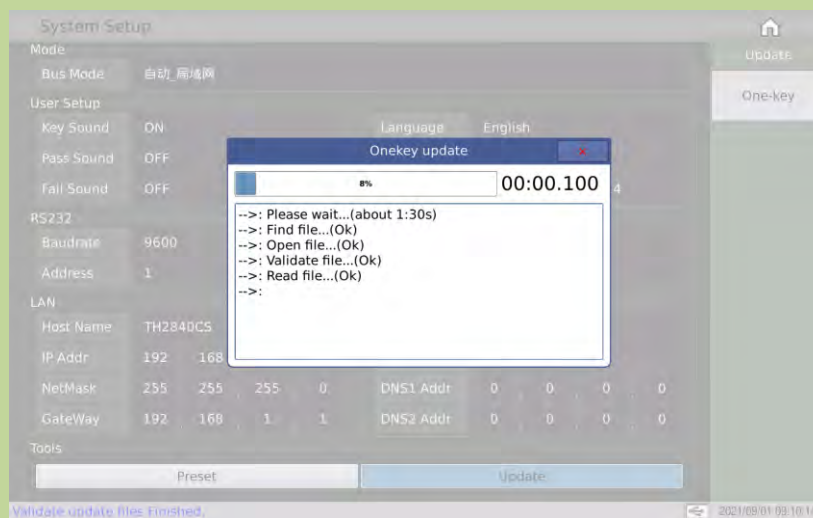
System Setup

Update

One-key

Mode

Bus Mode 自动_局域网

User Setup

Key Sound ON

Language English

Pass Sound OFF

Fail Sound OFF

RS232

Baudrate 9600

Address 1

LAN

Host Name TH2840CS

IP Addr 192 168

NetMask 255 255 255 0

DNS1 Addr 0 0 0 0

GateWay 192 168 1 1

DNS2 Addr 0 0 0 0

Tools

Preset

Update

Onekey update

×

8%

00:00.100

4

-->: Please wait...(about 1:30s)
-->: Find file...(Ok)
-->: Open file...(Ok)
-->: Validate file...(Ok)
-->: Read file...(Ok)
-->:

Validate update files Finished.

2021/09/01 09:10:1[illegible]